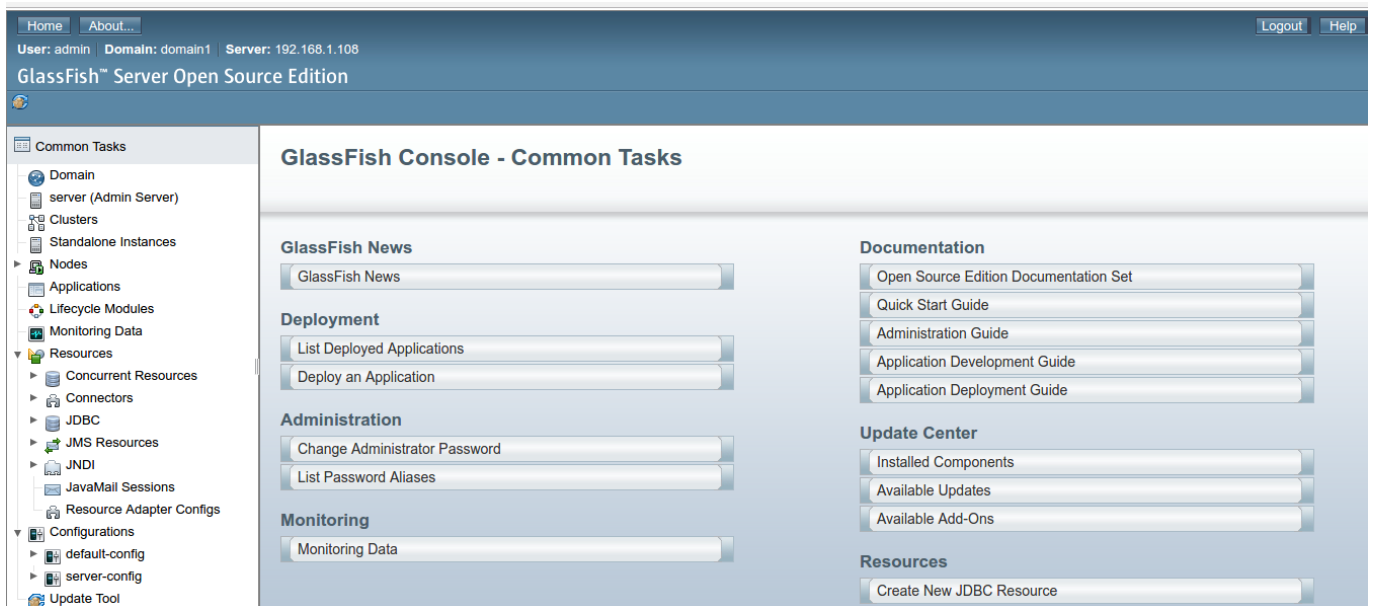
Home About...

Logout Help

User: admin | Domain: domain1 | Server: 192.168.1.108

GlassFish™ Server Open Source Edition

Common Tasks
Domain
server (Admin Server)
Clusters
Standalone Instances
Nodes
Applications
Lifecycle Modules
Monitoring Data
Resources
Concurrent Resources
Connectors
JDBC
JMS Resources
JNDI
JavaMail Sessions
Resource Adapter Configs
Configurations
default-config
server-config
Update Tool

GlassFish Console - Common Tasks

GlassFish News
GlassFish News

Deployment
List Deployed Applications
Deploy an Application

Administration
Change Administrator Password
List Password Aliases

Monitoring
Monitoring Data

Documentation
Open Source Edition Documentation Set
Quick Start Guide
Administration Guide
Application Development Guide
Application Deployment Guide

Update Center
Installed Components
Available Updates
Available Add-Ons

Resources
Create New JDBC Resource